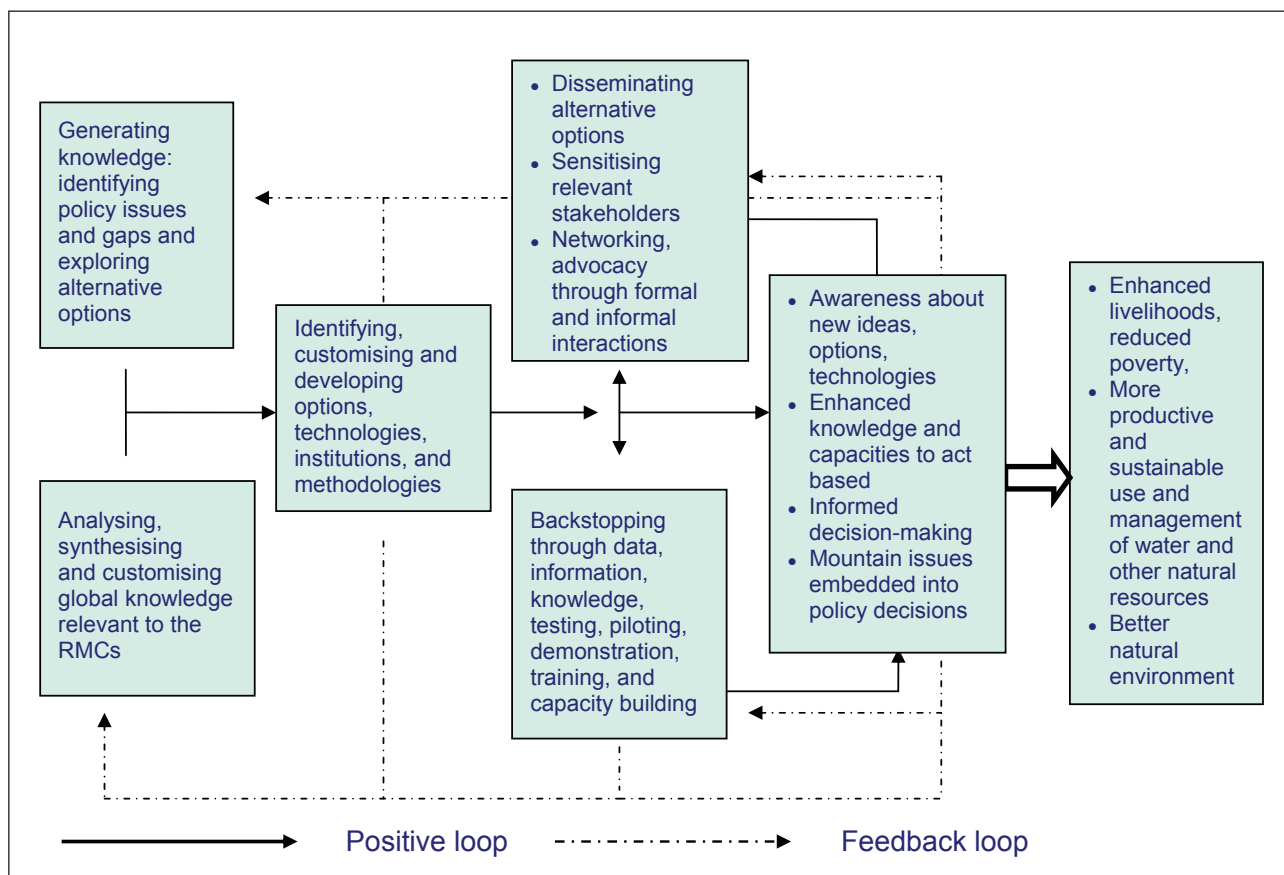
Generating knowledge: identifying policy issues and gaps and exploring alternative options

Analysing, synthesising and customising global knowledge relevant to the RMCs

Identifying, customising and developing options, technologies, institutions, and methodologies

- Disseminating alternative options
- Sensitising relevant stakeholders
- Networking, advocacy through formal and informal interactions

Backstopping through data, information, knowledge, testing, piloting, demonstration, training, and capacity building

- Awareness about new ideas, options, technologies
- Enhanced knowledge and capacities to act based
- Informed decision-making
- Mountain issues embedded into policy decisions

- Enhanced livelihoods, reduced poverty,
- More productive and sustainable use and management of water and other natural resources
- Better natural environment

Positive loop

Feedback loop